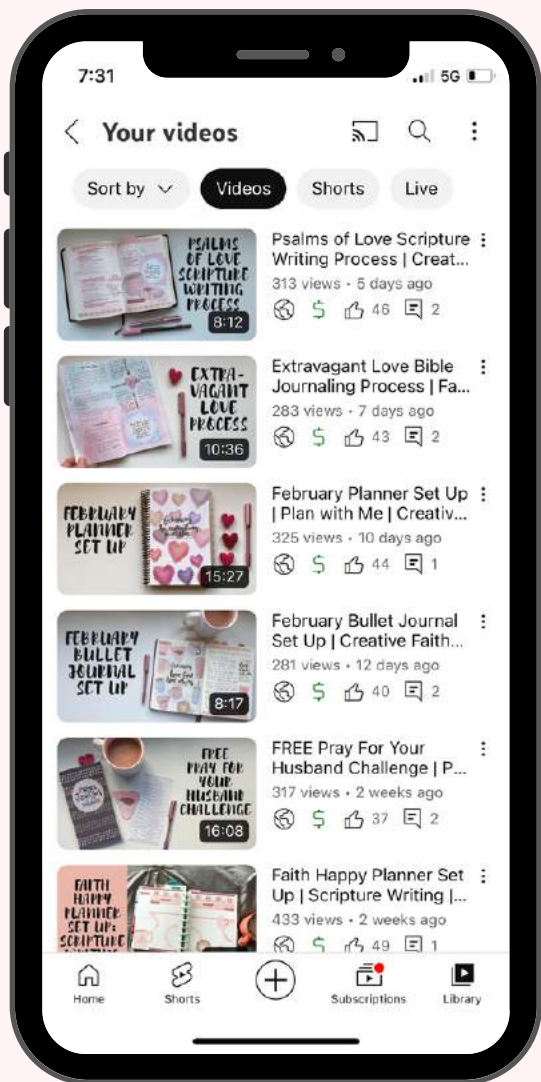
7:31

5G

Your videos

Sort by

Videos

Shorts

Live

PSALMS OF LOVE SCRIPTURE WRITING PROCESS

8:12

Psalms of Love Scripture Writing Process | Creat...

313 views • 5 days ago

$ 46 2

EXTRA-VAGANT LOVE PROCESS

10:36

Extravagant Love Bible Journaling Process | Fa...

283 views • 7 days ago

$ 43 2

FEBRUARY PLANNER SET UP

15:27

February Planner Set Up | Plan with Me | Creativ...

325 views • 10 days ago

$ 44 1

FEBRUARY BULLET JOURNAL SET UP

8:17

February Bullet Journal Set Up | Creative Faith...

281 views • 12 days ago

$ 40 2

FREE PRAY FOR YOUR HUSBAND CHALLENGE

16:08

FREE Pray For Your Husband Challenge | P...

317 views • 2 weeks ago

$ 37 2

FAITH HAPPY PLANNER SET UP: SCRIPTURE

Faith Happy Planner Set Up | Scripture Writing |...

433 views • 2 weeks ago

$ 49 1

Home

Shorts

Subscriptions

Library